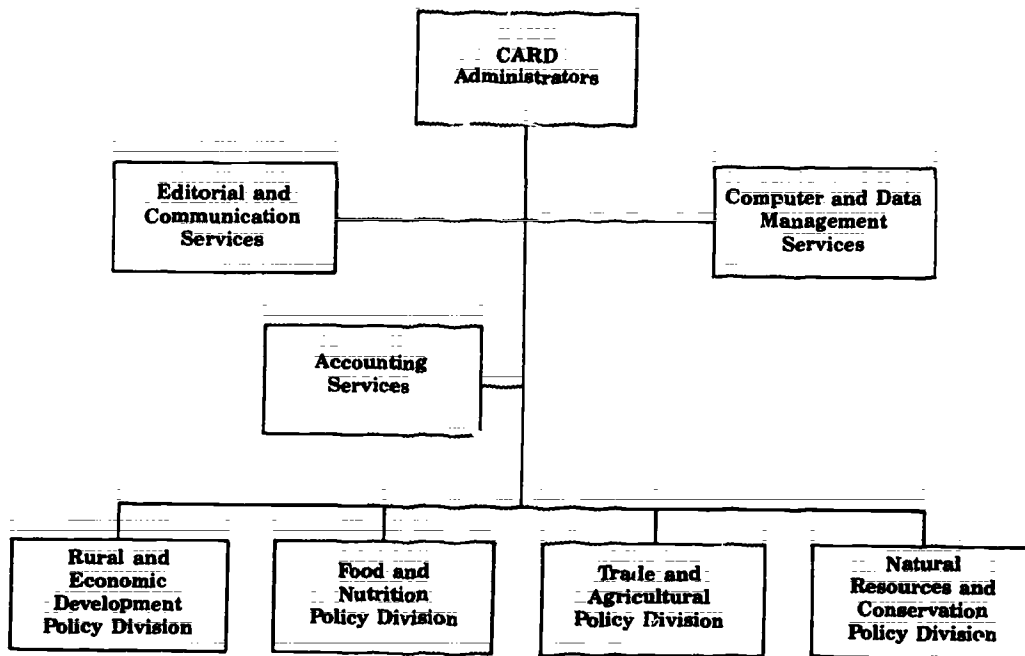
CARD Administrators

Editorial and Communication Services

Computer and Data Management Services

Accounting Services

Rural and Economic Development Policy Division

Food and Nutrition Policy Division

Trade and Agricultural Policy Division

Natural Resources and Conservation Policy Division